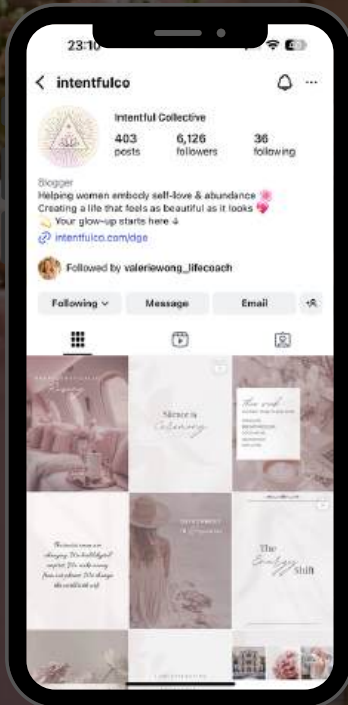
23:10

intentfulco

Intentful Collective

403 posts

6,126 followers

36 following

Blogger
Helping women embody self-love & abundance 🌸
Creating a life that feels as beautiful as it looks 💖
💫 Your glow-up starts here ⬇
🔗 intentfulco.com/dge

Followed by valeriewong_lifecoach

Following ⌄

Message

Email

Silence is Calming

The Energy Shift

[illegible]